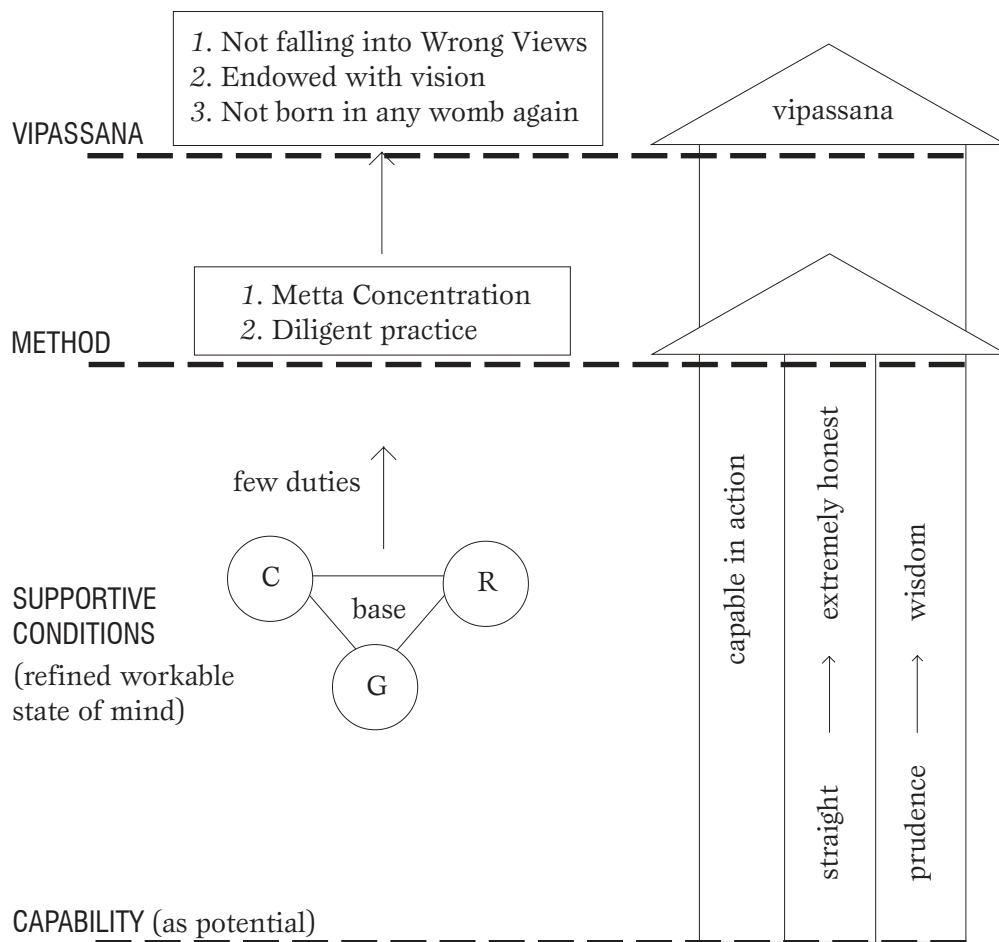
1. Not falling into Wrong Views
2. Endowed with vision
3. Not born in any womb again

vipassana

VIPASSANA

1. Metta Concentration
2. Diligent practice

METHOD

few duties

C

R

base

G

SUPPORTIVE CONDITIONS
(refined workable state of mind)

capable in action

straight → extremely honest

prudence → wisdom

CAPABILITY (as potential)